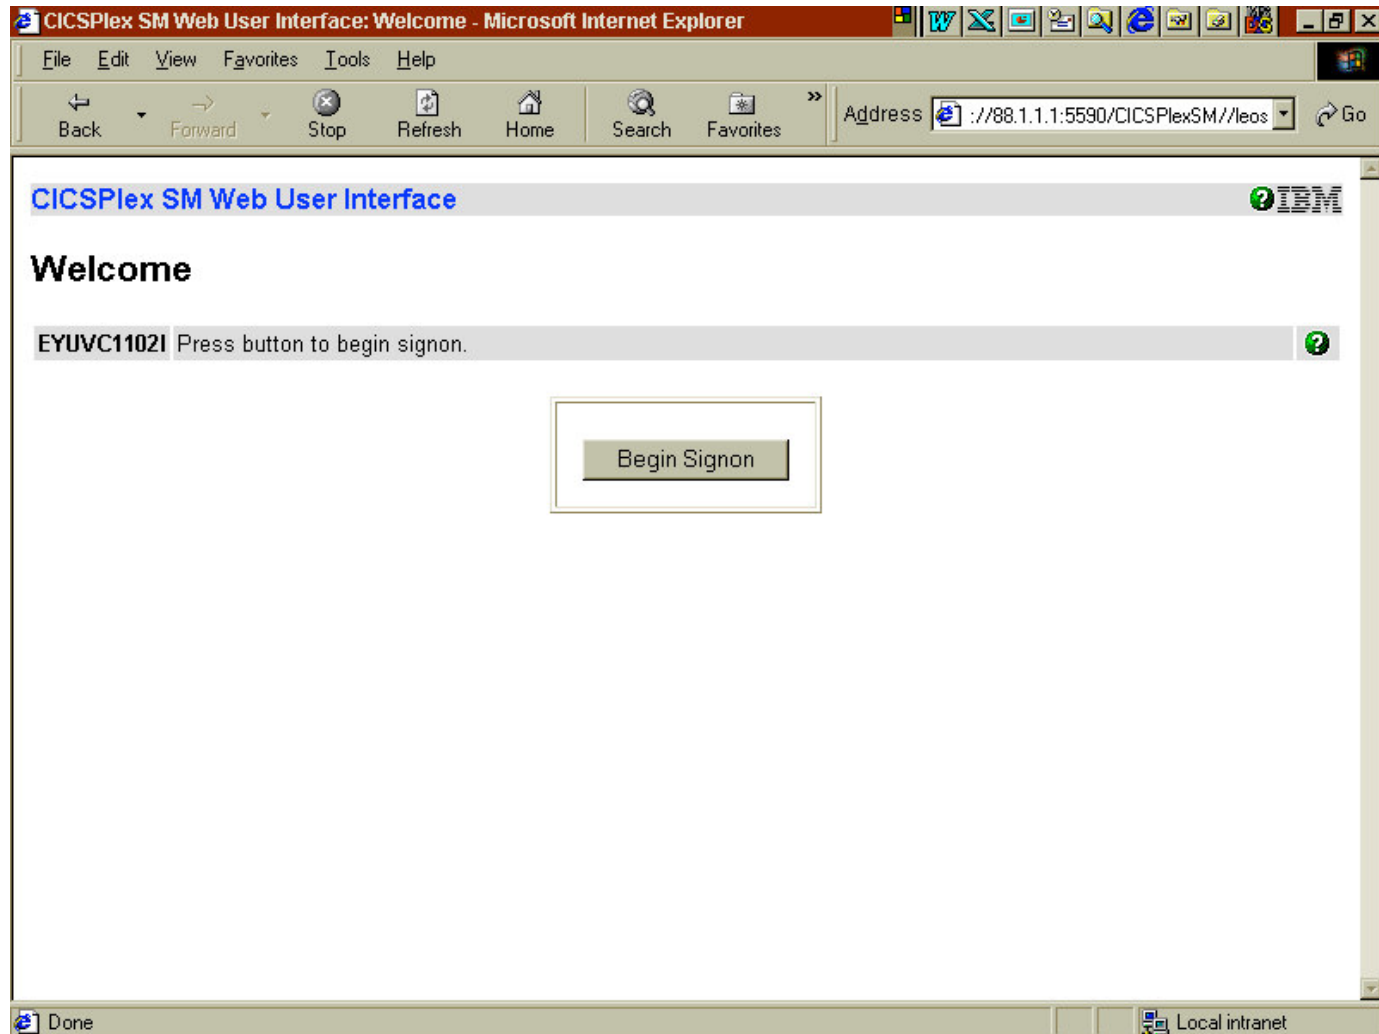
CICSPlex SM Web User Interface: Welcome - Microsoft Internet Explorer

File Edit View Favorites Tools Help

Back Forward Stop Refresh Home Search Favorites

Address ://88.1.1.1:5590/CICSPlexSM//leos Go

CICSPlex SM Web User Interface

IBM

Welcome

| EYUVC1102I | Press button to begin signon. |
|---|---|

Begin Signon

Done

Local intranet